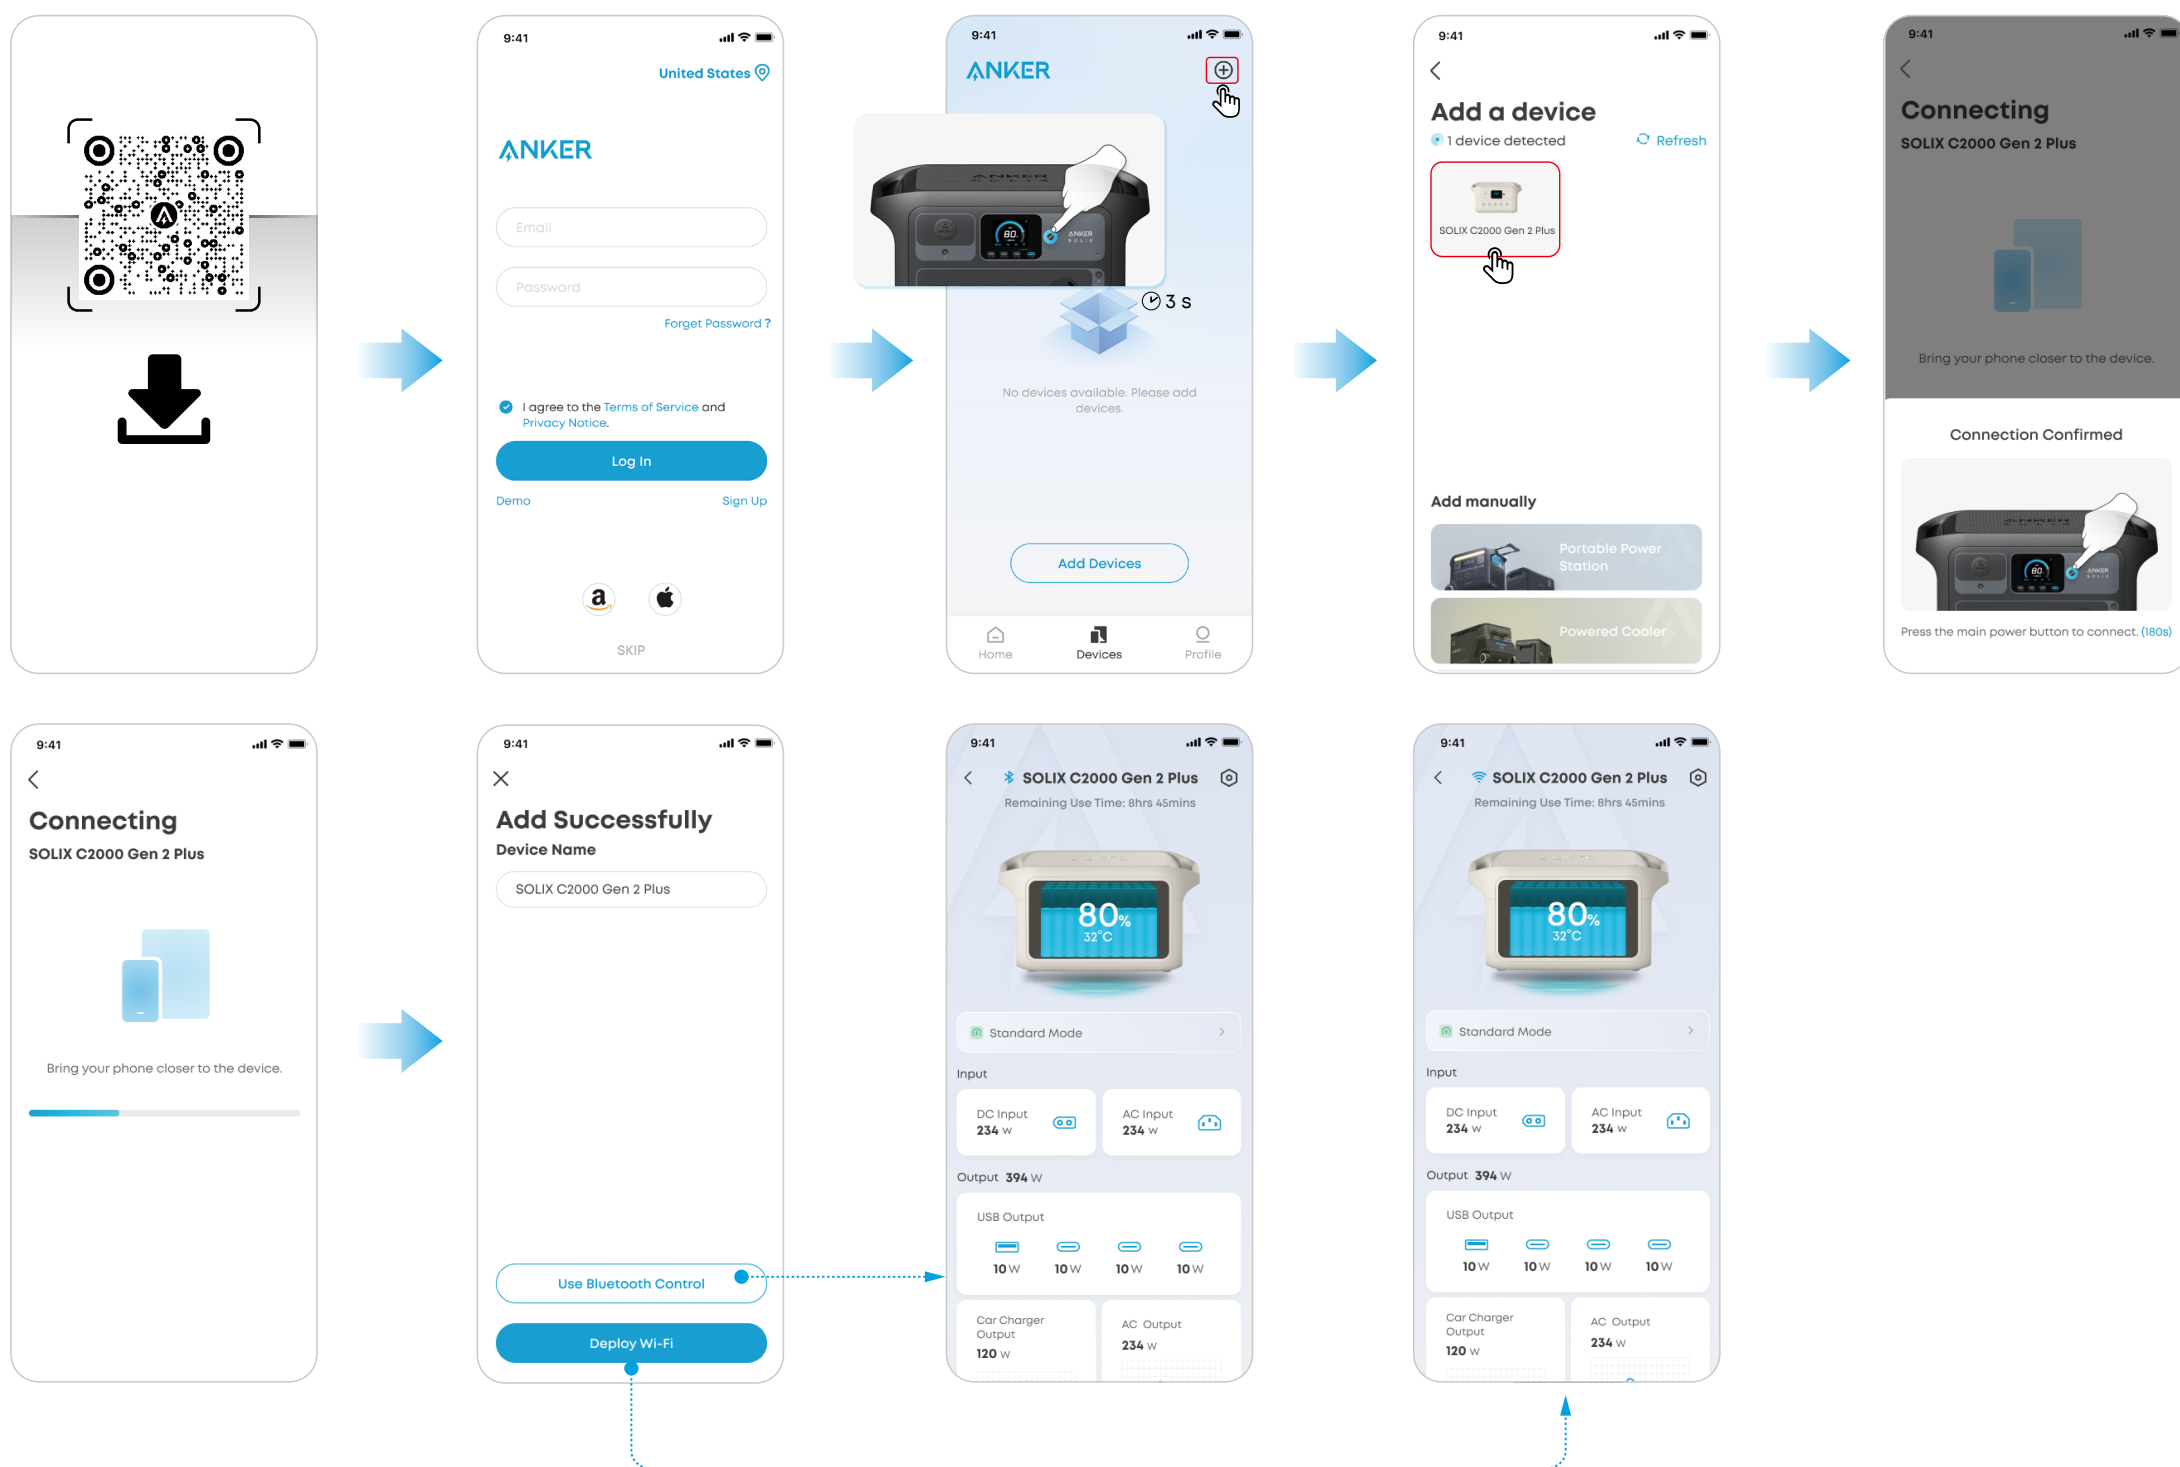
9:41
United States
ANKER
Email
Password
Forget Password ?
I agree to the Terms of Service and Privacy Notice.
Log In
Demo
Sign Up
SKIP

9:41
ANKER
3 s
No devices available. Please add devices.
Add Devices
Home
Devices
Profile

9:41
Add a device
1 device detected
Refresh
SOLIX C2000 Gen 2 Plus
Add manually
Portable Power Station
Powered Cooler

9:41
Connecting
SOLIX C2000 Gen 2 Plus
Bring your phone closer to the device.
Connection Confirmed
Press the main power button to connect. (180s)

9:41
Connecting
SOLIX C2000 Gen 2 Plus
Bring your phone closer to the device.

9:41
Add Successfully
Device Name
SOLIX C2000 Gen 2 Plus
Use Bluetooth Control
Deploy Wi-Fi

9:41
SOLIX C2000 Gen 2 Plus
Remaining Use Time: 8hrs 45mins
80%
32°C
Standard Mode
Input
DC Input
234 W
AC Input
234 W
Output 394 W
USB Output
10 W
10 W
10 W
10 W
Car Charger Output
120 W
AC Output
234 W

9:41
SOLIX C2000 Gen 2 Plus
Remaining Use Time: 8hrs 45mins
80%
32°C
Standard Mode
Input
DC Input
234 W
AC Input
234 W
Output 394 W
USB Output
10 W
10 W
10 W
10 W
Car Charger Output
120 W
AC Output
234 W